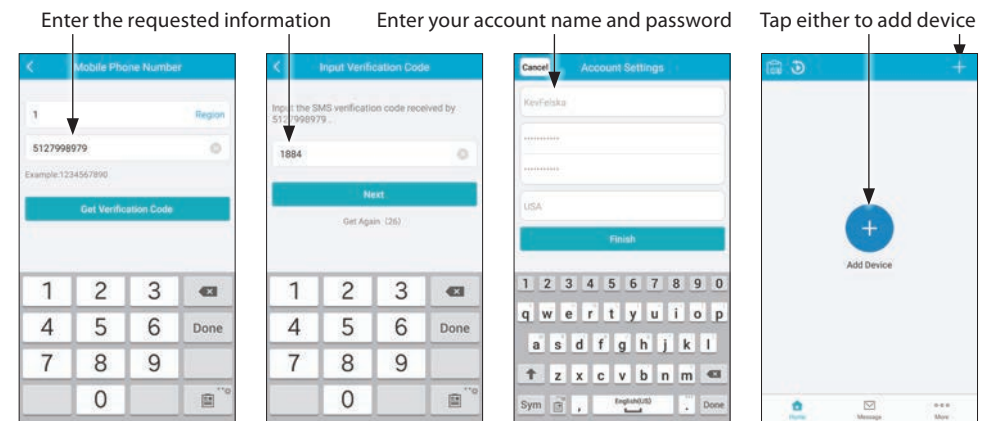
Enter the requested information

Enter your account name and password

Tap either to add device

Mobile Phone Number

1

Region

5127998979

Example:1234567890

Get Verification Code

1 2 3
4 5 6 Done
7 8 9
0

Input Verification Code

Input the SMS verification code received by 5127998979 .

1884

Next

Get Again (26)

1 2 3
4 5 6 Done
7 8 9
0

Cancel

Account Settings

KevFelska

USA

Finish

1 2 3 4 5 6 7 8 9 0
q w e r t y u i o p
a s d f g h j k l
z x c v b n m
Sym English(US) . Done

+

+

Add Device

Home Message More